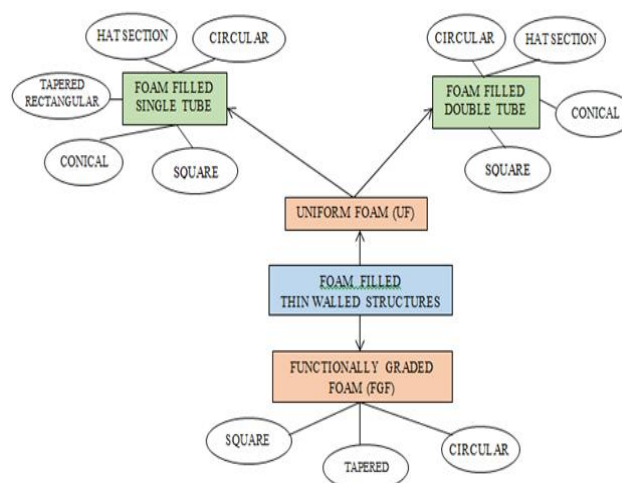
HAT SECTION

CIRCULAR

TAPERED RECTANGULAR

FOAM FILLED SINGLE TUBE

CONICAL

SQUARE

CIRCULAR

HAT SECTION

FOAM FILLED DOUBLE TUBE

CONICAL

SQUARE

UNIFORM FOAM (UF)

FOAM FILLED THIN WALLED STRUCTURES

FUNCTIONALLY GRADED FOAM (FGF)

SQUARE

TAPERED

CIRCULAR